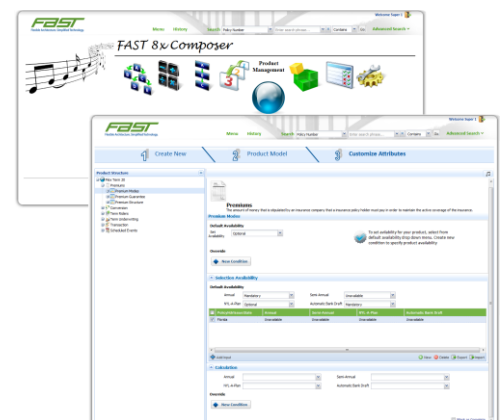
FAST
Flexible Architecture. Simplified Technology
Menu History Search Policy Number Enter search phrase... Contains Go Advanced Search
Welcome Fayer 1
FAST 8x Composer
Product Management

FAST
Menu History Search Policy Number Enter search phrase... Contains Go Advanced Search
Welcome Fayer 1
1 Create New
2 Product Model
3 Customize Attributes
Product Structure
Premiums
Premium Modes
Default Availability
Optional
Override
New Condition
To set availability for your product, select from default availability drop down menu. Create new condition to specify product availability.
Selection Availability
Default Availability
Annual Mandatory
Semi Annual Unavailable
Automatic Bank Draft Mandatory
Unavailable
Unavailable
Unavailable
Add Input
Calculation
Annual
Semi Annual
Automatic Bank Draft
Override
New Condition